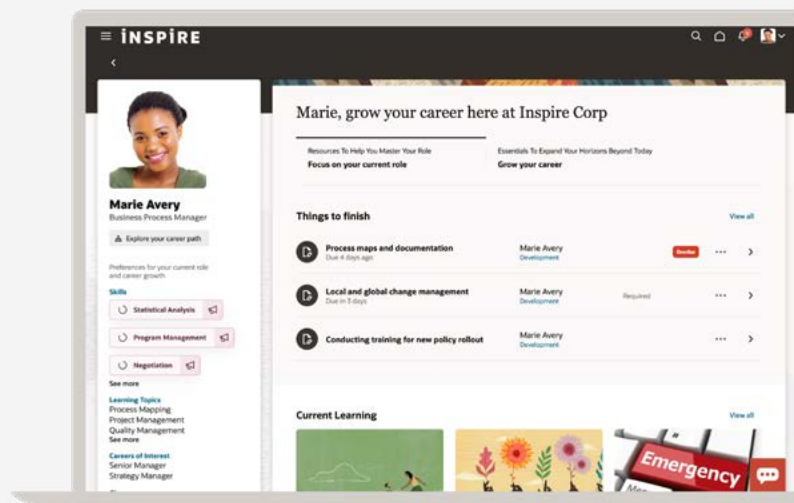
INSPIRE

Marie Avery
Business Process Manager

Explore your career path

Preferences for your current role and career growth

Skills
Statistical Analysis
Program Management
Negotiation
See more

Learning Topics
Process Mapping
Project Management
Quality Management
See more

Careers of Interest
Senior Manager
Strategy Manager

Marie, grow your career here at Inspire Corp

Resources To Help You Master Your Role
Focus on your current role

Essentials To Expand Your Horizons Beyond Today
Grow your career

Things to finish
View all

Process maps and documentation
Due 4 days ago
Marie Avery
Development
Overdue

Local and global change management
Due in 3 days
Marie Avery
Development
Required

Conducting training for new policy rollout
Marie Avery
Development

Current Learning
View all

Emergency